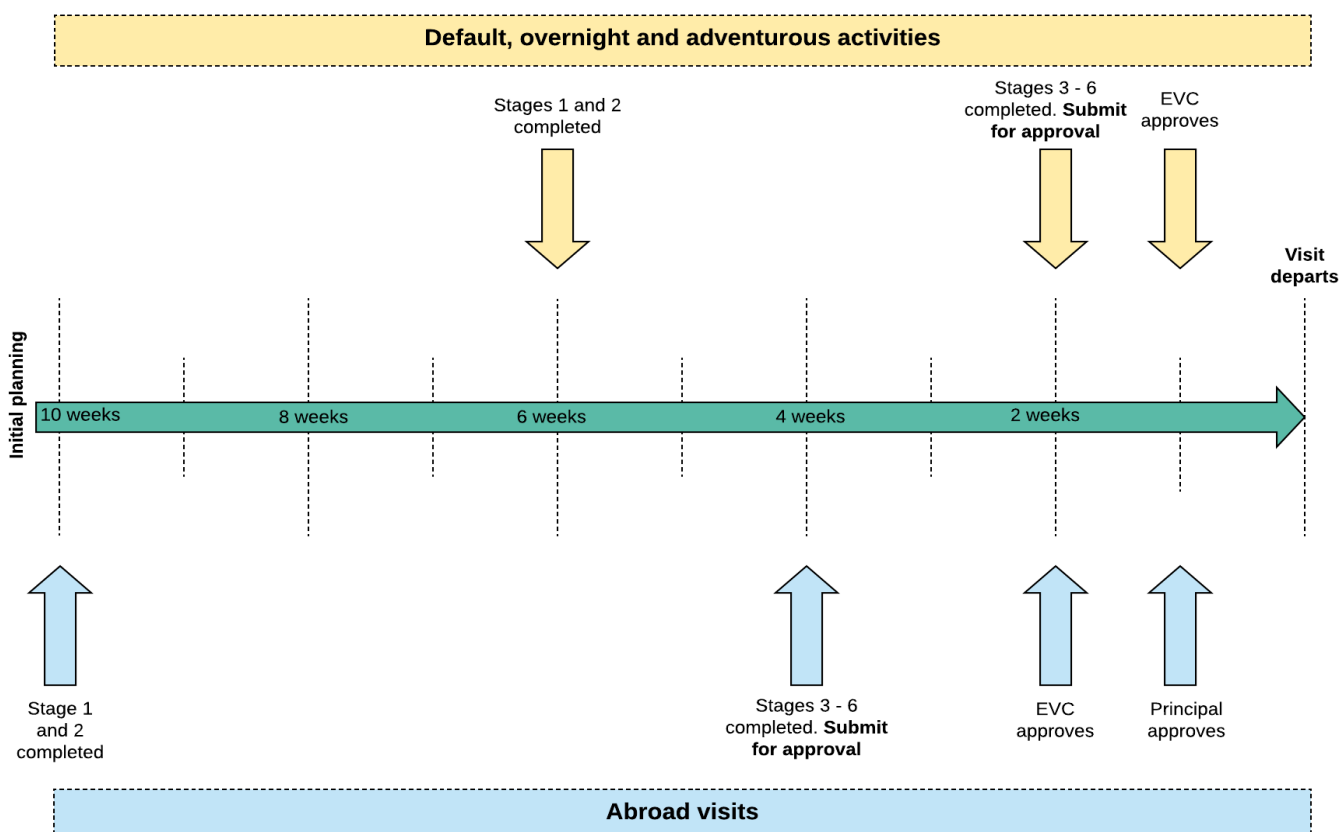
Default, overnight and adventurous activities

Stages 1 and 2 completed

Stages 3 - 6 completed. **Submit for approval**

EVC approves

Visit departs

Initial planning

10 weeks

8 weeks

6 weeks

4 weeks

2 weeks

Stage 1 and 2 completed

Stages 3 - 6 completed. **Submit for approval**

EVC approves

Principal approves

Abroad visits